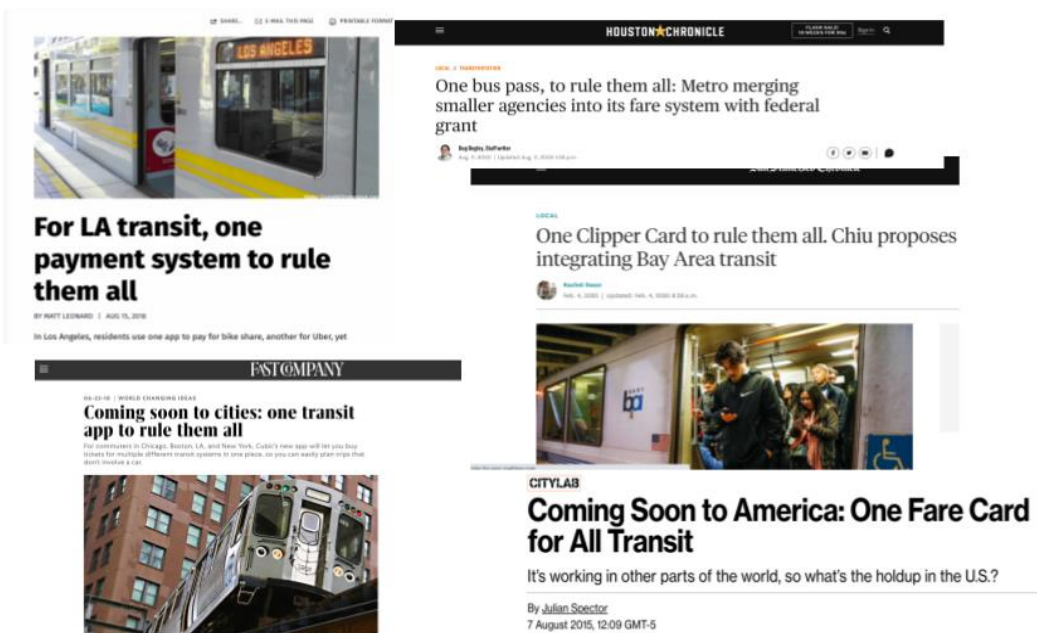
SHARE  E-MAIL THIS PAGE  PRINTABLE FORMAT

LOS ANGELES

For LA transit, one payment system to rule them all

BY MATT LEONARD | AUG 15, 2018

In Los Angeles, residents use one app to pay for bike share, another for Uber, yet

HOUSTON CHRONICLE

LOCAL // TRANSPORTATION

One bus pass, to rule them all: Metro merging smaller agencies into its fare system with federal grant

Aug. 5, 2020 | Updated: Aug. 5, 2020

LOCAL

One Clipper Card to rule them all. Chiu proposes integrating Bay Area transit

Feb. 4, 2020 | Updated: Feb. 4, 2020

FAST COMPANY

WORLD CHANGING IDEAS

Coming soon to cities: one transit app to rule them all

For commuters in Chicago, Boston, L.A. and New York, Cubic's new app will let you buy tickets for multiple different transit systems in one place, so you can easily plan trips that don't involve a car.

CITYLAB

Coming Soon to America: One Fare Card for All Transit

It's working in other parts of the world, so what's the holdup in the U.S.?

By Julian Spector
7 August 2015, 12:09 GMT-5